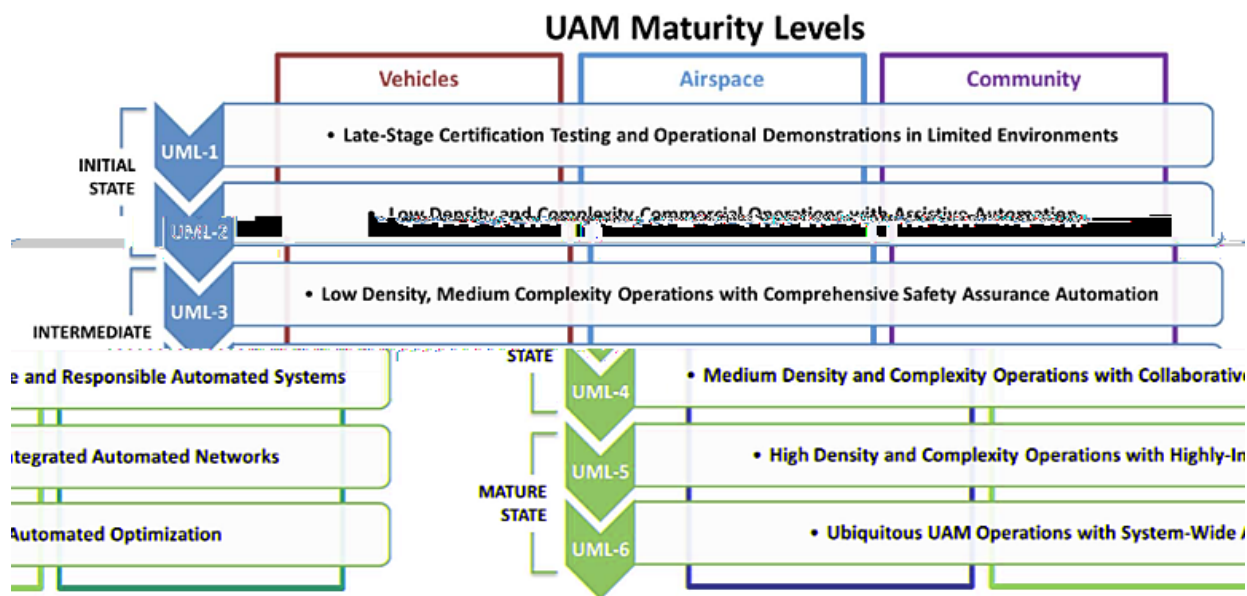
UAM Maturity Levels

Vehicles

Airspace

Community

INITIAL STATE

UML-1

• Late-Stage Certification Testing and Operational Demonstrations in Limited Environments

UML-2

• Low Density and Complexity Commercial Operations with Assistive Automation

INTERMEDIATE STATE

UML-3

• Low Density, Medium Complexity Operations with Comprehensive Safety Assurance Automation

UML-4

• Medium Density and Complexity Operations with Collaborativ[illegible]e and Responsible Automated Systems

MATURE STATE

UML-5

• High Density and Complexity Operations with Highly-In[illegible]tegrated Automated Networks

UML-6

• Ubiquitous UAM Operations with System-Wide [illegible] Automated Optimization